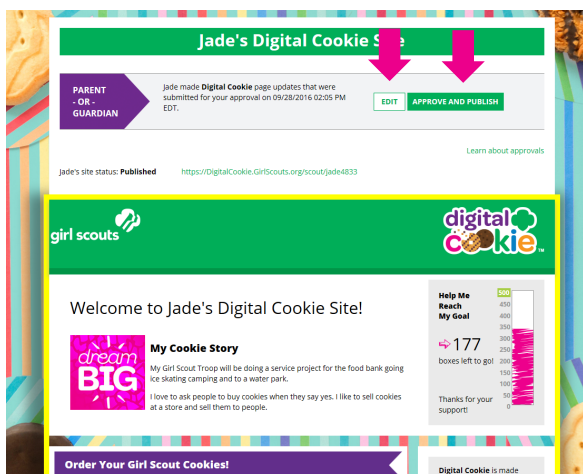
Jade's Digital Cookie Site

PARENT - OR - GUARDIAN

Jade made **Digital Cookie** page updates that were submitted for your approval on 09/28/2016 02:05 PM EDT.

EDIT

APPROVE AND PUBLISH

Learn about approvals

Jade's site status: **Published** https://DigitalCookie.GirlScouts.org/scout/jade4833

girl scouts

digital cookie™

Welcome to Jade's Digital Cookie Site!

dream BIG

**My Cookie Story**

My Girl Scout Troop will be doing a service project for the food bank going ice skating camping and to a water park.

I love to ask people to buy cookies when they say yes. I like to sell cookies at a store and sell them to people.

Help Me Reach My Goal

500
450
400
350
300
250
200
150
100
50
0

177

boxes left to go!

Thanks for your support!

Order Your Girl Scout Cookies!

Digital Cookie is made